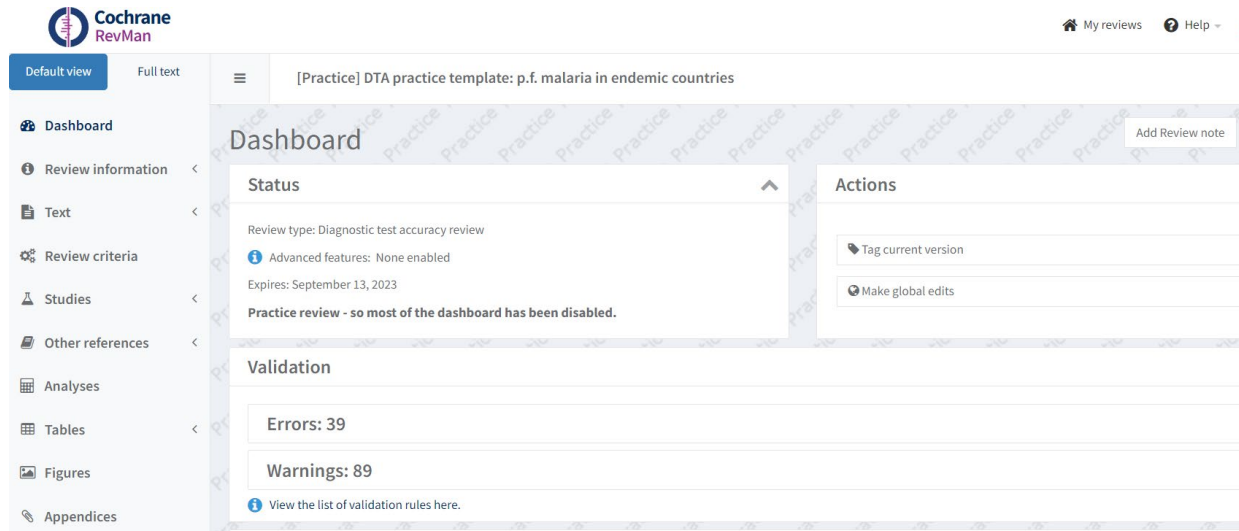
Cochrane
RevMan

My reviews Help

Default view Full text

[Practice] DTA practice template: p.f. malaria in endemic countries

Dashboard
Review information
Text
Review criteria
Studies
Other references
Analyses
Tables
Figures
Appendices

Dashboard

Add Review note

Status

Review type: Diagnostic test accuracy review

Advanced features: None enabled

Expires: September 13, 2023

**Practice review - so most of the dashboard has been disabled.**

Actions

Tag current version

Make global edits

Validation

Errors: 39

Warnings: 89

View the list of validation rules here.